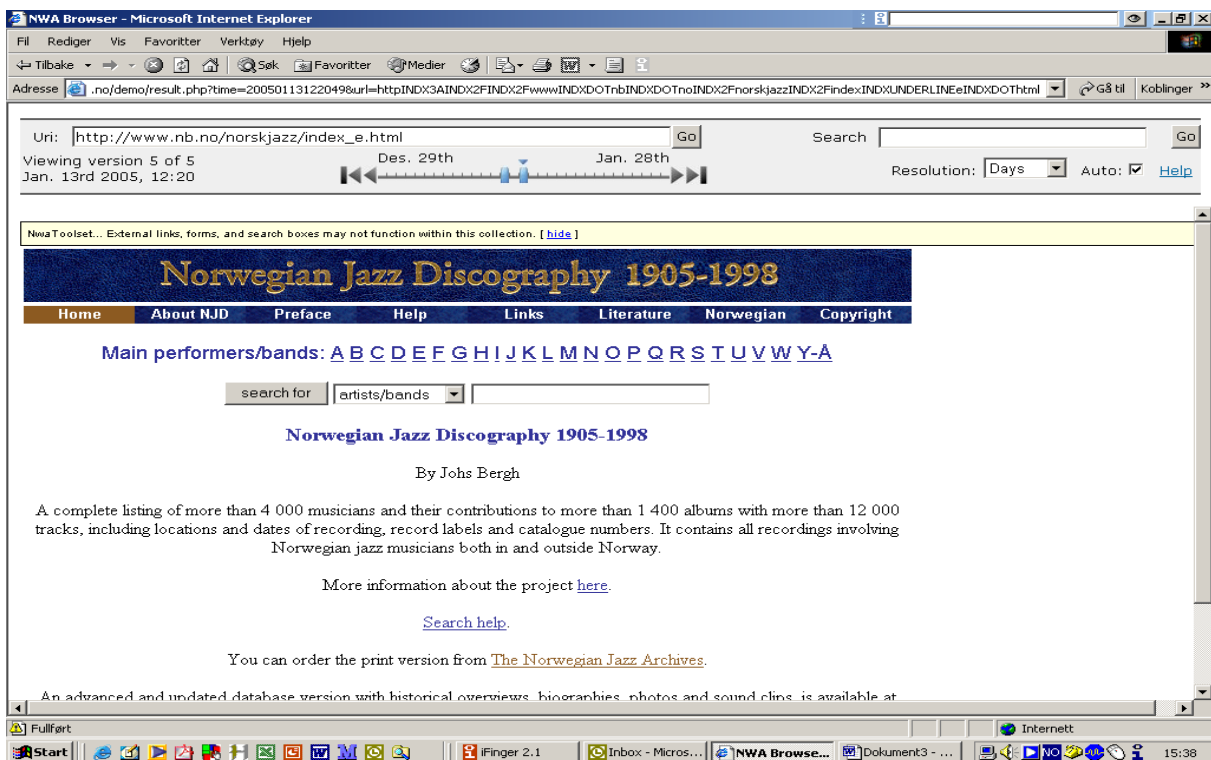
NWA Browser - Microsoft Internet Explorer

Fil Rediger Vis Favoritter Verktøy Hjelp

Tilbake Søk Favoritter Medier

Adresse .no/demo/result.php?time=20050113122049&url=httpINDX3AINDX2FINDX2FwwwINDXDOTnbINDXDOTnoINDX2FnorskjazzINDX2FindexINDXUNDERLINEeINDXDOThtml Gå til Koblinger

Uri: http://www.nb.no/norskjazz/index_e.html Go Search Go

Viewing version 5 of 5
Jan. 13rd 2005, 12:20

Des. 29th Jan. 28th

Resolution: Days Auto: Help

NwaToolset... External links, forms, and search boxes may not function within this collection. [ hide ]

Norwegian Jazz Discography 1905-1998

Home About NJD Preface Help Links Literature Norwegian Copyright

Main performers/bands: A B C D E F G H I J K L M N O P Q R S T U V W Y-Å

search for artists/bands

Norwegian Jazz Discography 1905-1998

By Johs Bergh

A complete listing of more than 4 000 musicians and their contributions to more than 1 400 albums with more than 12 000 tracks, including locations and dates of recording, record labels and catalogue numbers. It contains all recordings involving Norwegian jazz musicians both in and outside Norway.

More information about the project here.

Search help.

You can order the print version from The Norwegian Jazz Archives.

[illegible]

Fullført Internett

Start iFinger 2.1 Inbox - Micros... NWA Browse... Dokument3 - ... 15:38